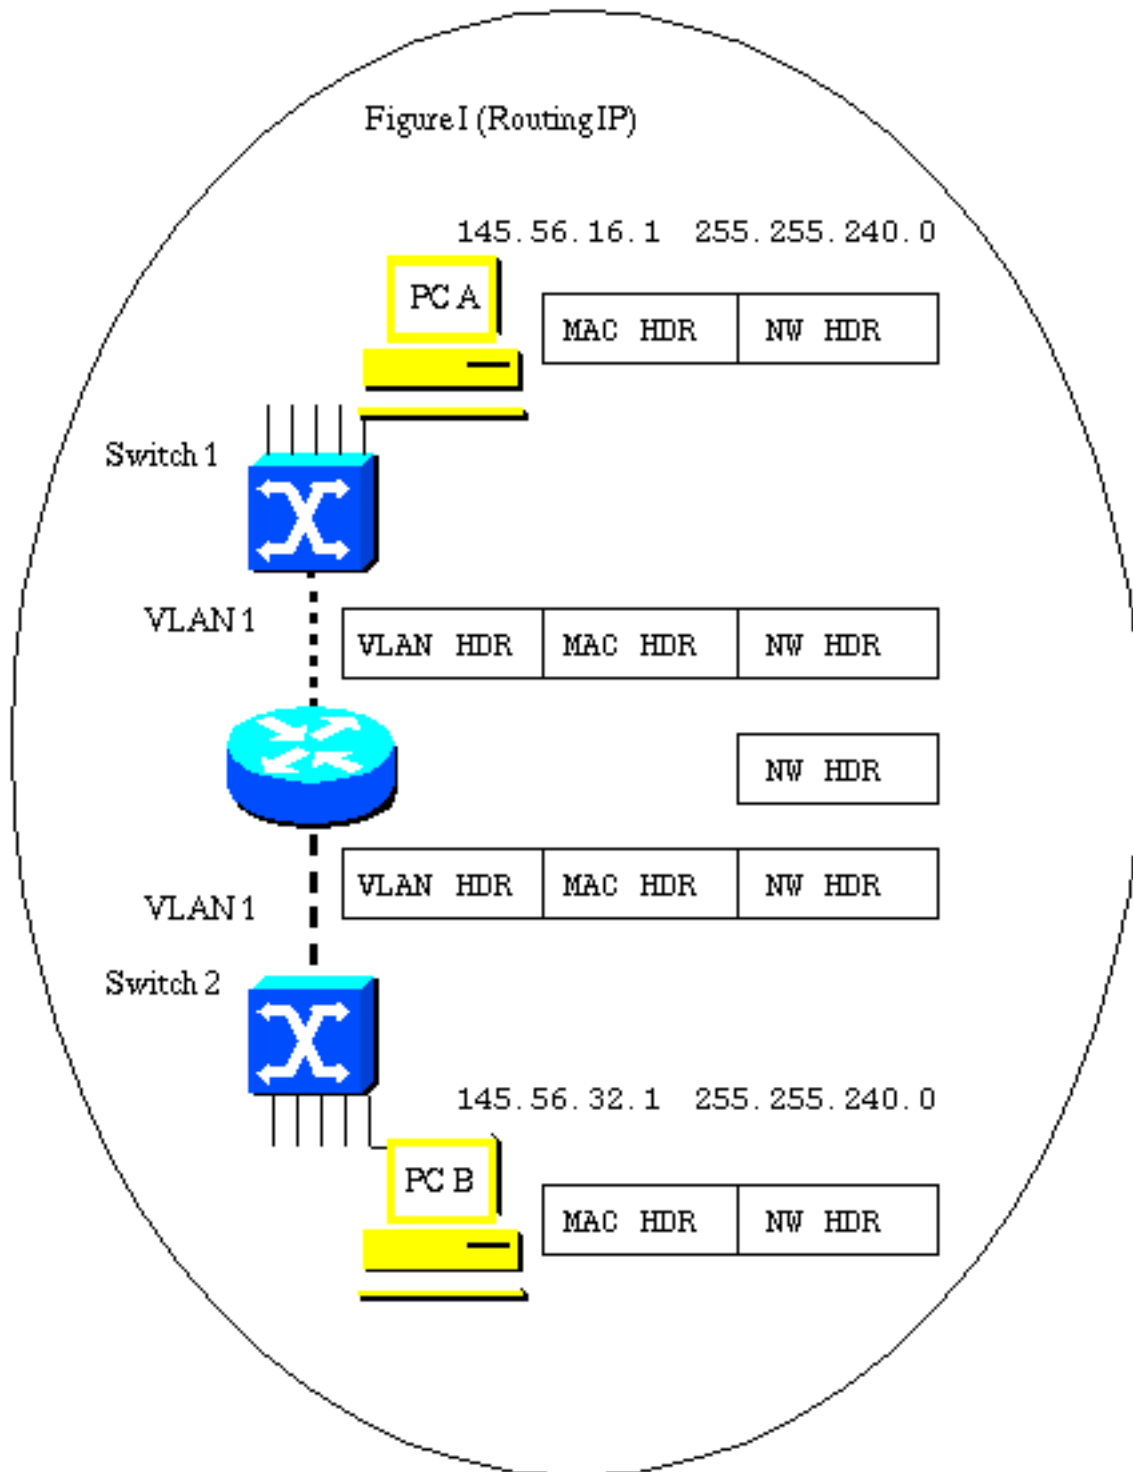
Figure I (Routing IP)

145.56.16.1 255.255.240.0

PC A

| MAC HDR | NW HDR |
|---|---|

Switch 1

VLAN 1

| VLAN HDR | MAC HDR | NW HDR |
|---|---|---|

| NW HDR |
|---|

| VLAN HDR | MAC HDR | NW HDR |
|---|---|---|

VLAN 1

Switch 2

145.56.32.1 255.255.240.0

PC B

| MAC HDR | NW HDR |
|---|---|